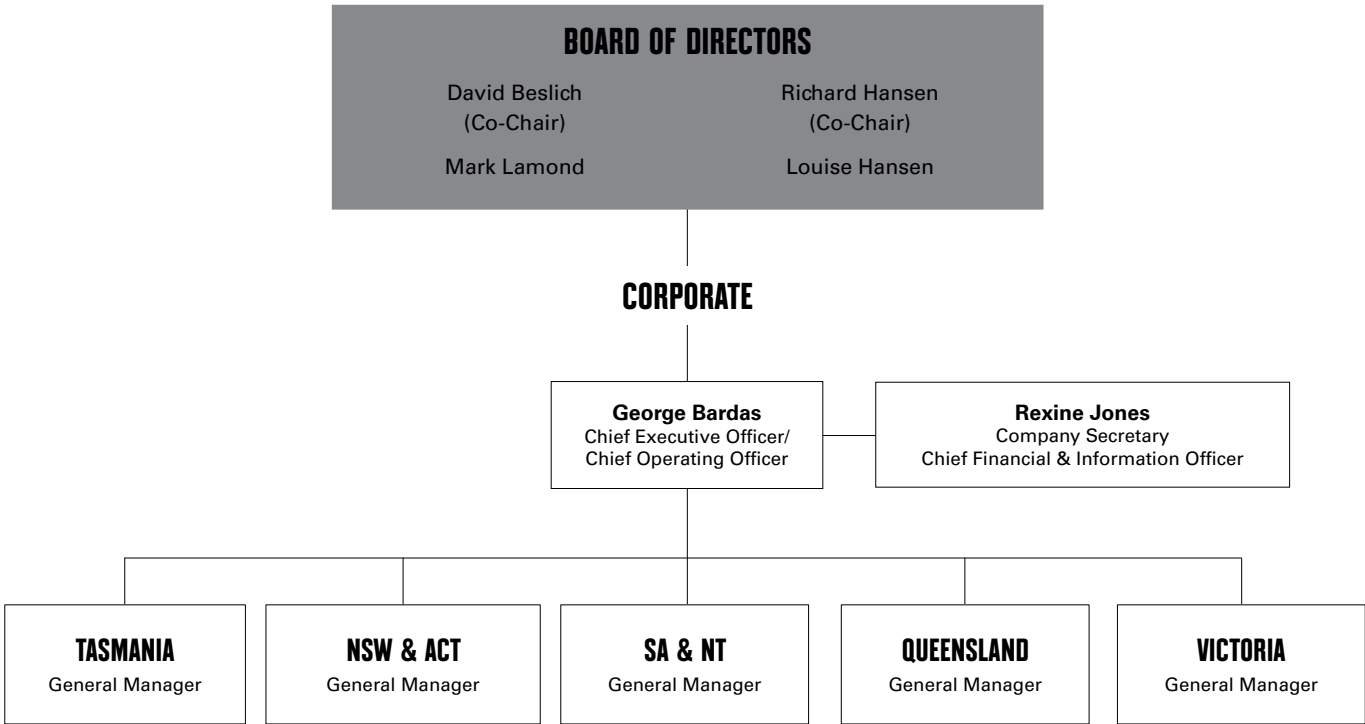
BOARD OF DIRECTORS

David Beslich
(Co-Chair)

Richard Hansen
(Co-Chair)

Mark Lamond

Louise Hansen

CORPORATE

George Bardas
Chief Executive Officer/
Chief Operating Officer

Rexine Jones
Company Secretary
Chief Financial & Information Officer

TASMANIA
General Manager

NSW & ACT
General Manager

SA & NT
General Manager

QUEENSLAND
General Manager

VICTORIA
General Manager